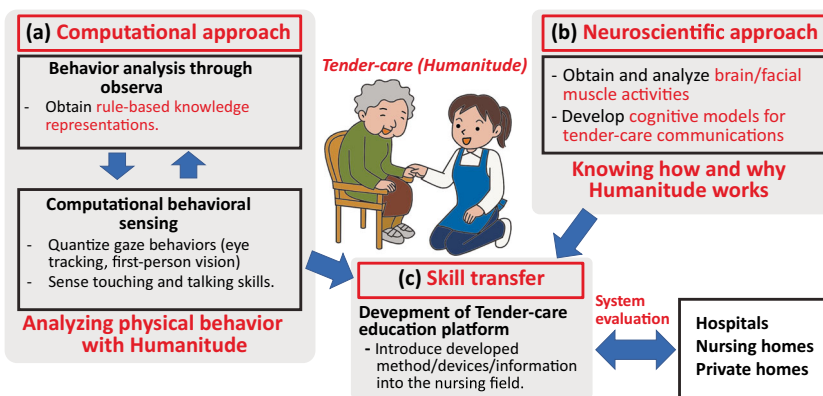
(a) Computational approach

Behavior analysis through observa

- Obtain rule-based knowledge representations.

Computational behavioral sensing

- Quantize gaze behaviors (eye tracking, first-person vision)
- Sense touching and talking skills.

Analyzing physical behavior with Humanitude

Tender-care (Humanitude)

(b) Neuroscientific approach

- Obtain and analyze brain/facial muscle activities
- Develop cognitive models for tender-care communications

Knowing how and why Humanitude works

(c) Skill transfer

Devepment of Tender-care education platform

- Introduce developed method/devices/information into the nursing field.

System evaluation

Hospitals
Nursing homes
Private homes